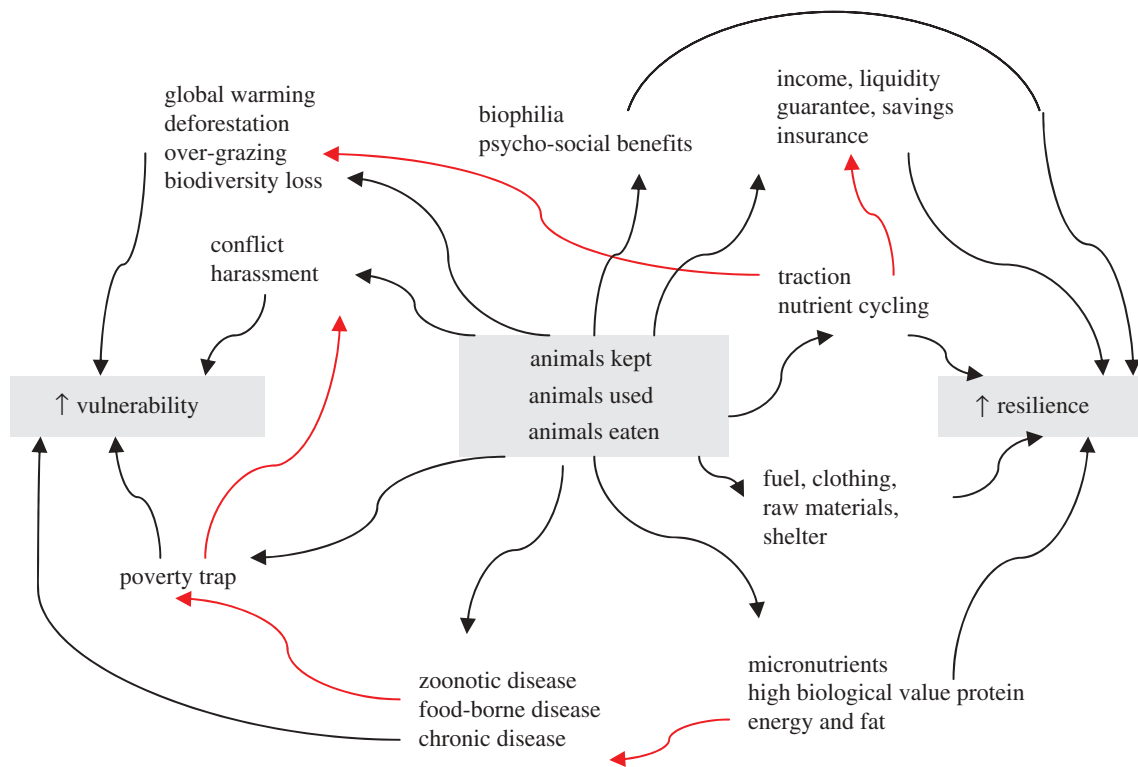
global warming
deforestation
over-grazing
biodiversity loss

biophilia
psycho-social benefits

income, liquidity
guarantee, savings
insurance

conflict
harassment

traction
nutrient cycling

↑ vulnerability

animals kept
animals used
animals eaten

↑ resilience

fuel, clothing,
raw materials,
shelter

poverty trap

zoonotic disease
food-borne disease
chronic disease

micronutrients
high biological value protein
energy and fat